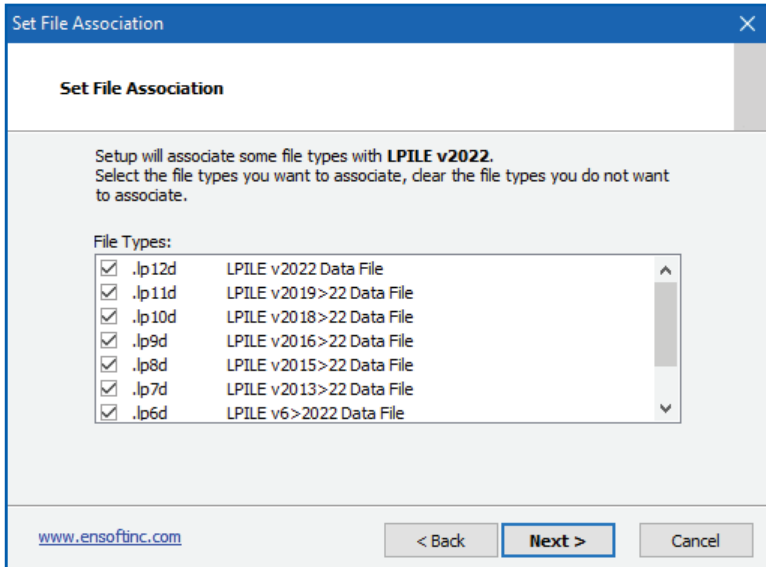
Set File Association

Set File Association

Setup will associate some file types with LPILE v2022.
Select the file types you want to associate, clear the file types you do not want to associate.

File Types:

| | | |
|---|---|---|
| ☑ | .lp12d | LPILE v2022 Data File |
| ☑ | .lp11d | LPILE v2019>22 Data File |
| ☑ | .lp10d | LPILE v2018>22 Data File |
| ☑ | .lp9d | LPILE v2016>22 Data File |
| ☑ | .lp8d | LPILE v2015>22 Data File |
| ☑ | .lp7d | LPILE v2013>22 Data File |
| ☑ | .lp6d | LPILE v6>2022 Data File |

www.ensoftinc.com

< Back

Next >

Cancel